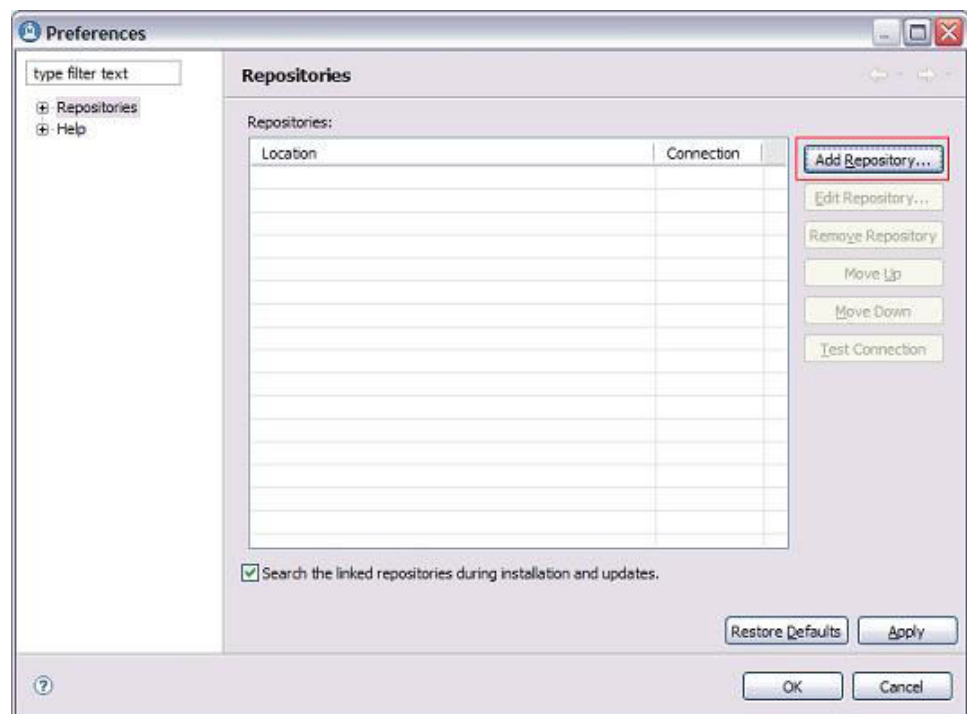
Preferences

type filter text

Repositories
Help

Repositories

Repositories:

| Location | Connection |
|---|---|
| | |

Add Repository...
Edit Repository...
Remove Repository
Move Up
Move Down
Test Connection

Search the linked repositories during installation and updates.

Restore Defaults
Apply

OK
Cancel